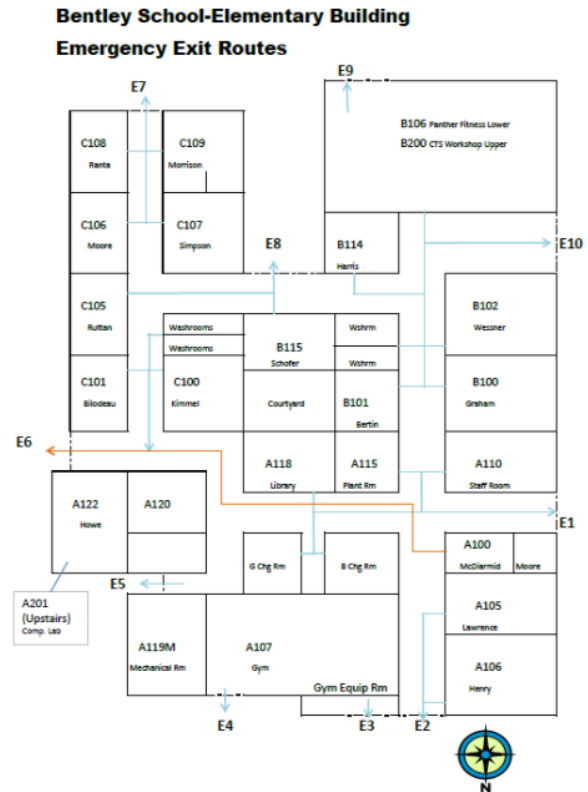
Bentley School-Elementary Building
Emergency Exit Routes

E7
E9
C108
Ranta
C109
Morrison
B106 Panther Fitness Lower
B200 CTS Workshop Upper
C106
Moore
C107
Simpson
E8
B114
Harris
E10
C105
Ruttan
Washrooms
Washrooms
B115
Schofer
Wshrm
Wshrm
B102
Wessner
C101
Bilodeau
C100
Kimmel
Courtyard
B101
Bertin
B100
Graham
E6
A118
Library
A115
Plant Rm
A110
Staff Room
E1
A122
Howe
A120
A100
McDiarmid
Moore
G Chg Rm
B Chg Rm
E5
A201
(Upstairs)
Comp. Lab
A105
Lawrence
A119M
Mechanical Rm
A107
Gym
A106
Henry
Gym Equip Rm
E4
E3
E2
N